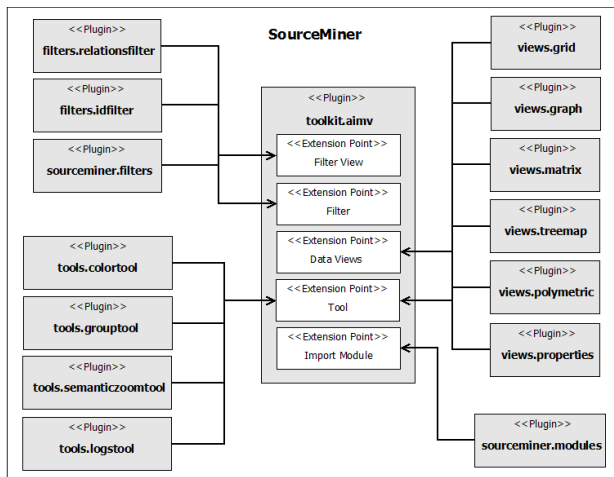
SourceMiner

<<Plugin>>
filters.relationsfilter

<<Plugin>>
filters.idfilter

<<Plugin>>
sourceminer.filters

<<Plugin>>
tools.colortool

<<Plugin>>
tools.grouptool

<<Plugin>>
tools.semanticzoomtool

<<Plugin>>
tools.logstool

<<Plugin>>
toolkit.aimv

<<Extension Point>>
Filter View

<<Extension Point>>
Filter

<<Extension Point>>
Data Views

<<Extension Point>>
Tool

<<Extension Point>>
Import Module

<<Plugin>>
views.grid

<<Plugin>>
views.graph

<<Plugin>>
views.matrix

<<Plugin>>
views.treemap

<<Plugin>>
views.polymetric

<<Plugin>>
views.properties

<<Plugin>>
sourceminer.modules